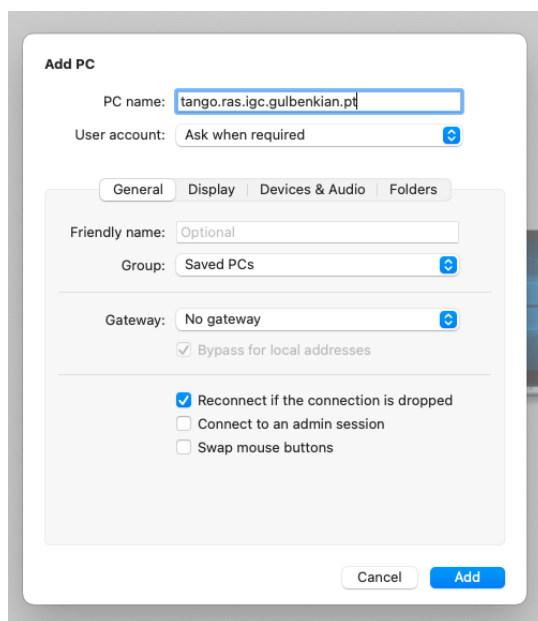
Add PC

PC name: tango.ras.igc.gulbenkian.pt

User account: Ask when required

General | Display | Devices & Audio | Folders

Friendly name: Optional

Group: Saved PCs

Gateway: No gateway

Bypass for local addresses

Reconnect if the connection is dropped

Connect to an admin session

Swap mouse buttons

Cancel

Add